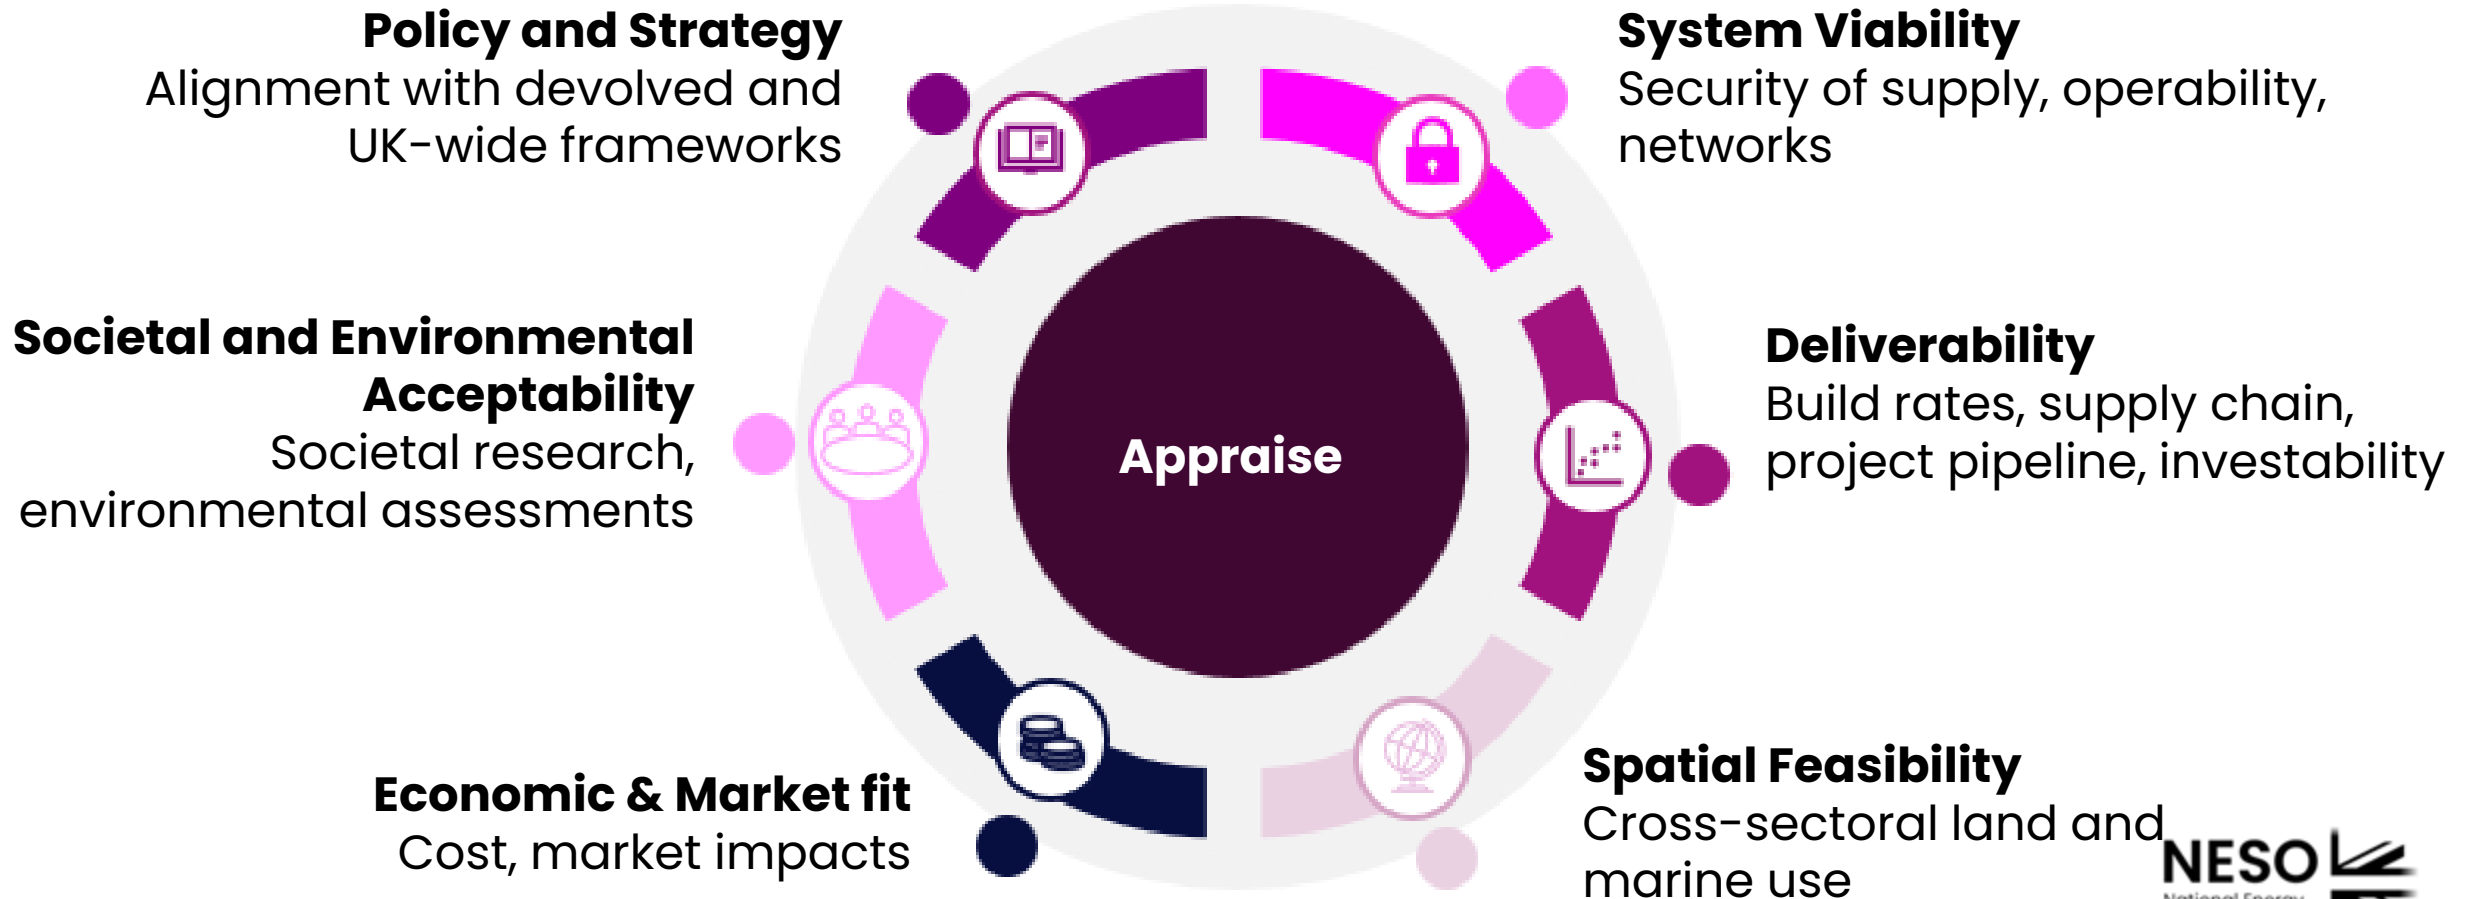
Policy and Strategy
Alignment with devolved and UK-wide frameworks

System Viability
Security of supply, operability, networks

Societal and Environmental Acceptability
Societal research, environmental assessments

Appraise

Deliverability
Build rates, supply chain, project pipeline, investability

Economic & Market fit
Cost, market impacts

Spatial Feasibility
Cross-sectoral land and marine use

NESO
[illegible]